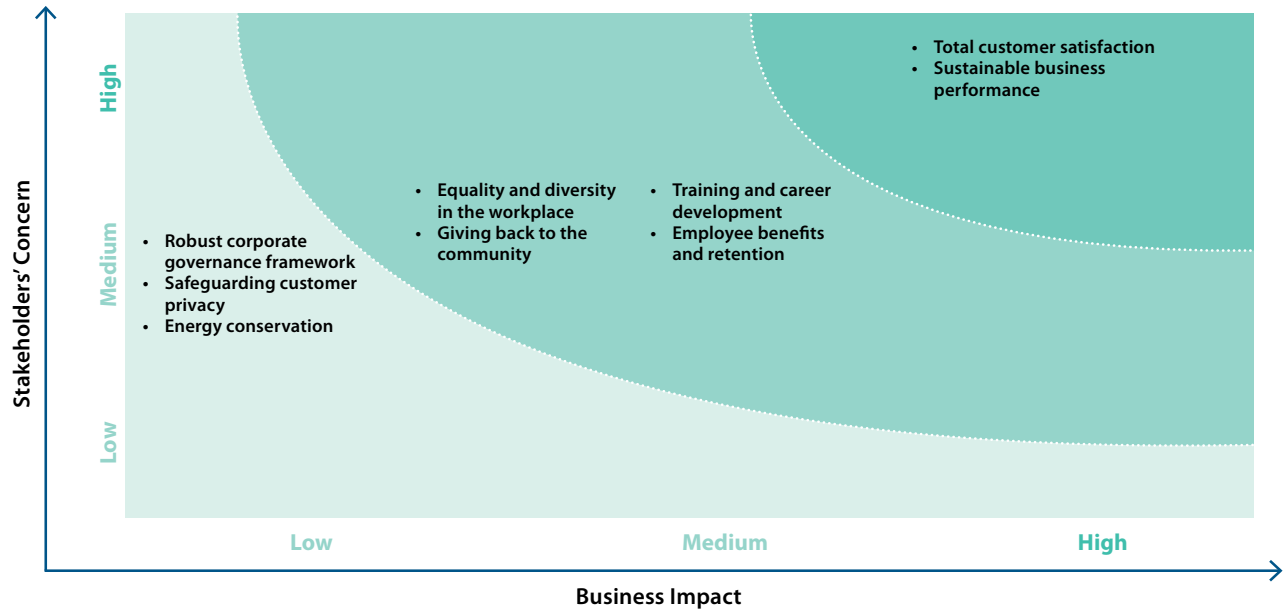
Stakeholders' Concern

High

Medium

Low

• Total customer satisfaction
• Sustainable business performance

• Equality and diversity in the workplace
• Giving back to the community

• Training and career development
• Employee benefits and retention

• Robust corporate governance framework
• Safeguarding customer privacy
• Energy conservation

Low

Medium

High

Business Impact